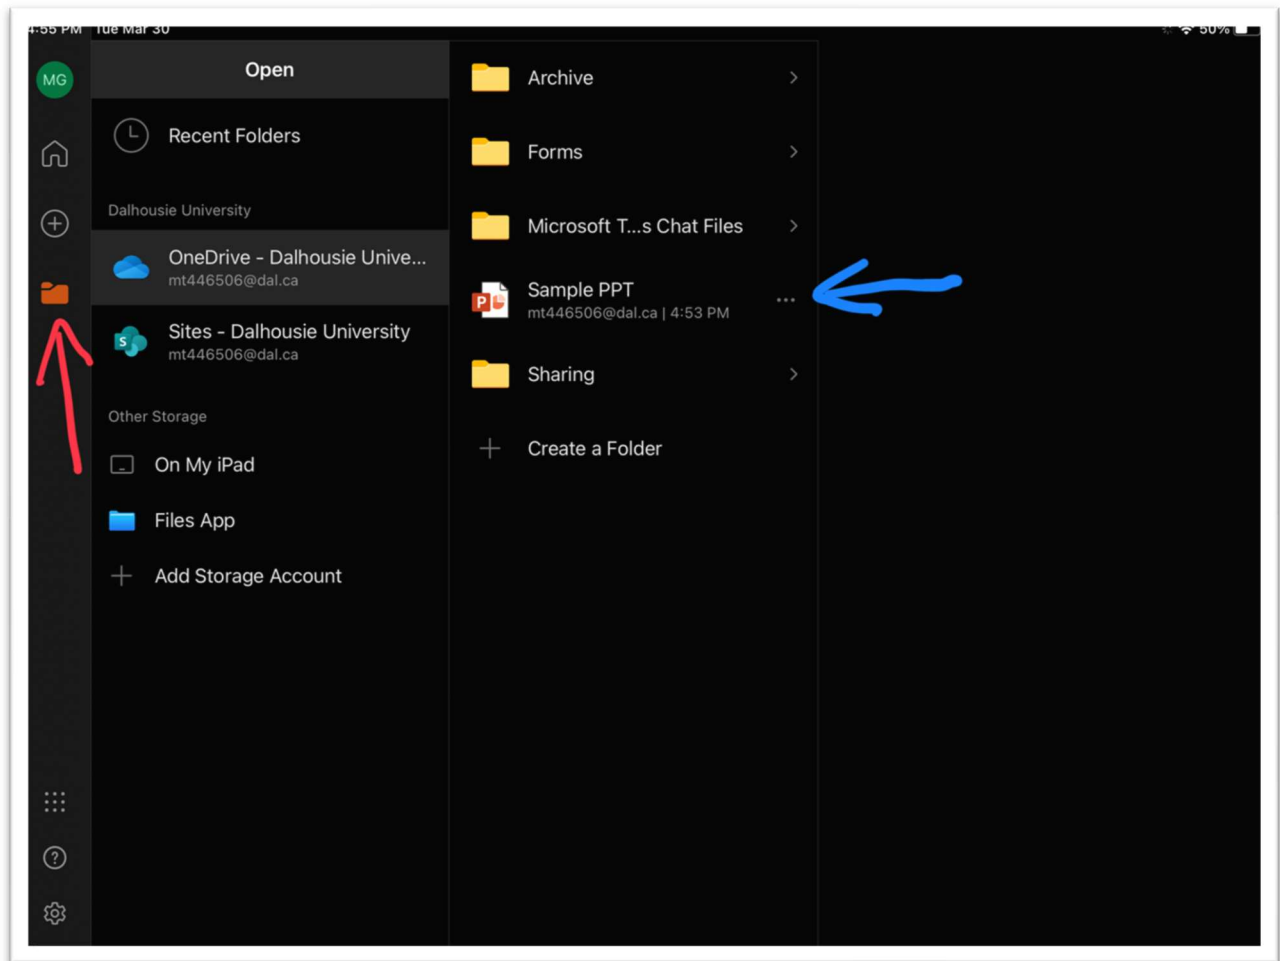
4:55 PM Tue Mar 30

50%

MG

Open

Recent Folders

Dalhousie University

OneDrive - Dalhousie Unive...
mt446506@dal.ca

Sites - Dalhousie University
mt446506@dal.ca

Other Storage

On My iPad

Files App

Add Storage Account

Archive

Forms

Microsoft T...s Chat Files

Sample PPT
mt446506@dal.ca | 4:53 PM

Sharing

Create a Folder